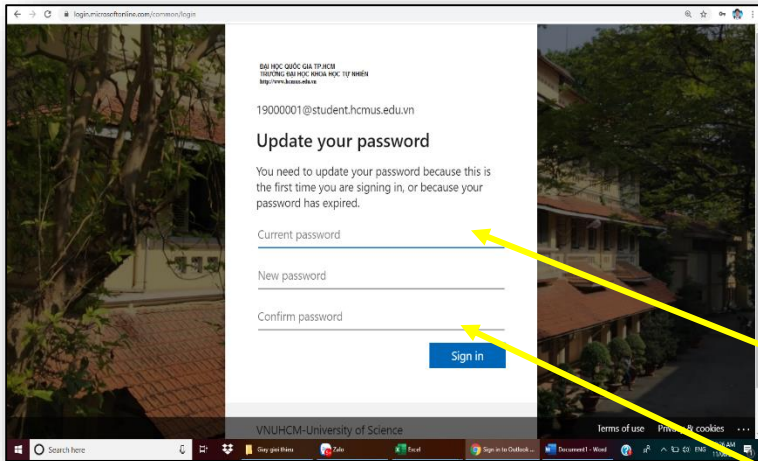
login.microsoftonline.com/common/login

ĐẠI HỌC QUỐC GIA TP.HCM
TRƯỜNG ĐẠI HỌC KHOA HỌC TỰ NHIÊN
http://www.hcmus.edu.vn

19000001@student.hcmus.edu.vn

Update your password

You need to update your password because this is the first time you are signing in, or because your password has expired.

Current password

New password

Confirm password

Sign in

VNUHCM-University of Science

Terms of use Privacy & cookies ...

Search here

Giay gioi thieu

Zalo

Excel

Sign in to Outlook ...

Document1 - Word

ENG

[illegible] AM
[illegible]